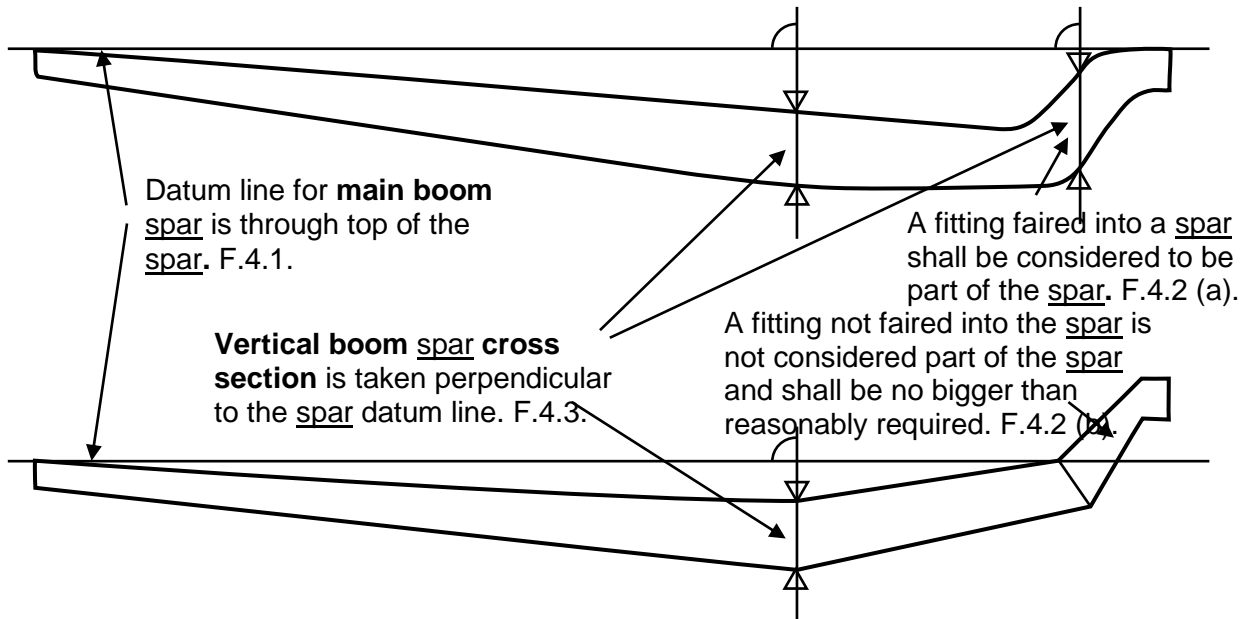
Datum line for **main boom** spar is through top of the spar. F.4.1.

A fitting faired into a spar shall be considered to be part of the spar. F.4.2 (a).

**Vertical boom** spar **cross section** is taken perpendicular to the spar datum line. F.4.3.

A fitting not faired into the spar is not considered part of the spar and shall be no bigger than reasonably required. F.4.2 (b).